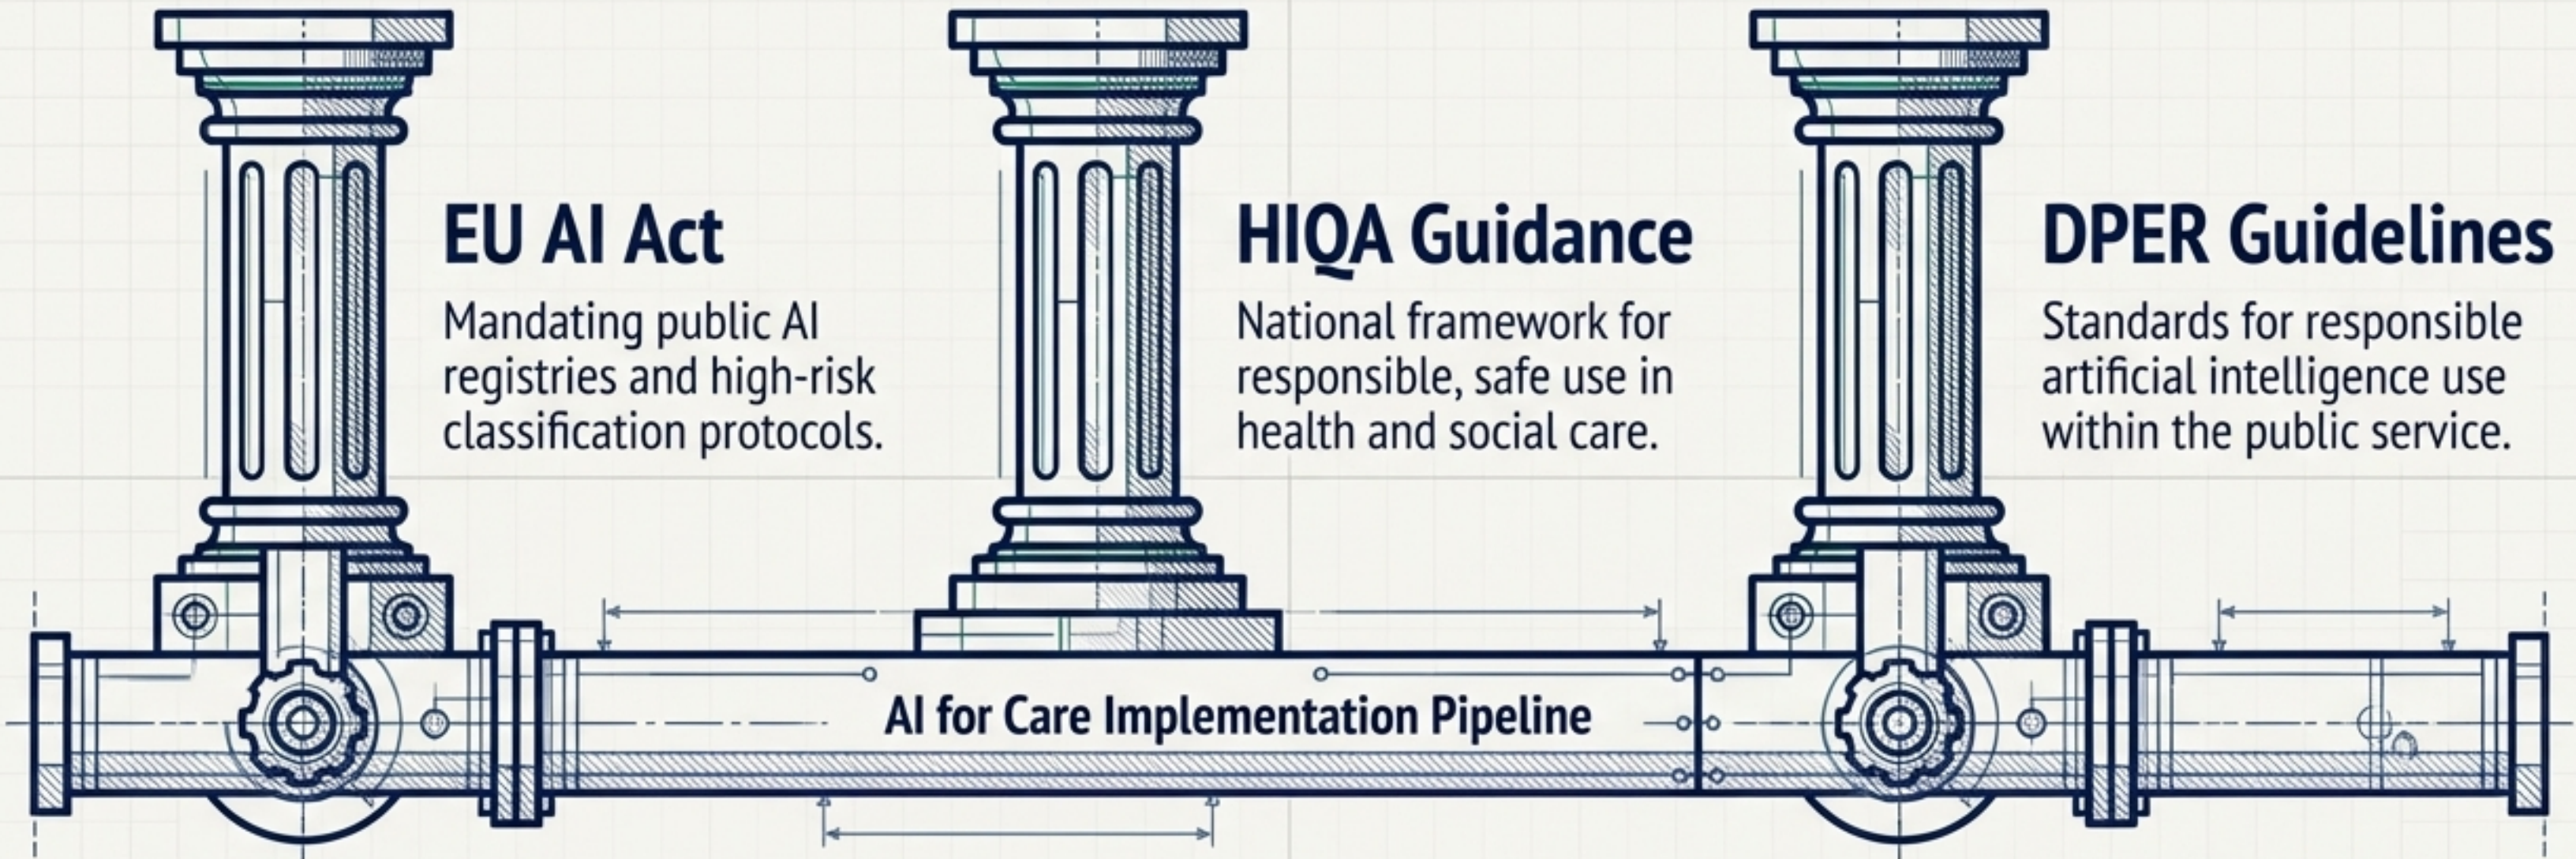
EU AI Act

Mandating public AI registries and high-risk classification protocols.

HIQA Guidance

National framework for responsible, safe use in health and social care.

DPER Guidelines

Standards for responsible artificial intelligence use within the public service.

AI for Care Implementation Pipeline